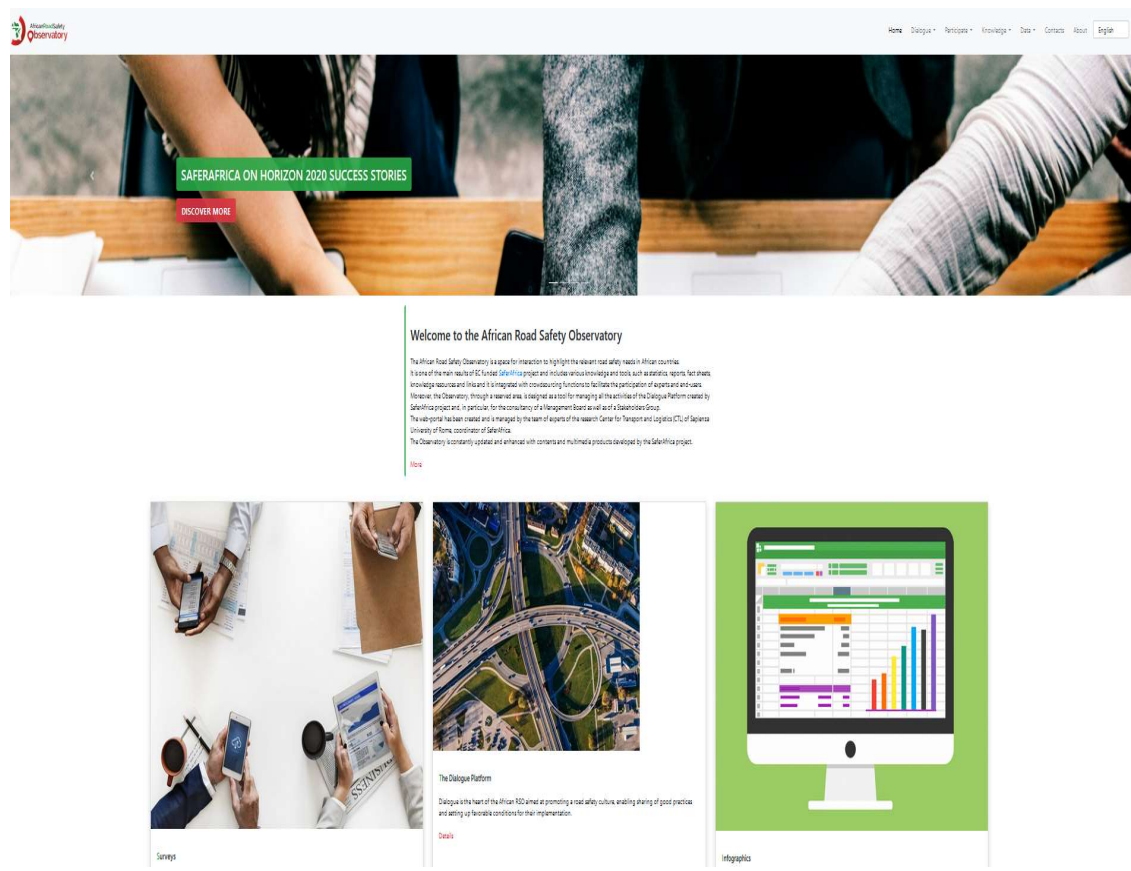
African Road Safety Observatory

Home Dialogue Participate Knowledge Data Contacts About English

SAFERAFRICA ON HORIZON 2020 SUCCESS STORIES

DISCOVER MORE

Welcome to the African Road Safety Observatory

The African Road Safety Observatory is a space for interaction to highlight the relevant road safety needs in African countries.
It is one of the main results of EC funded SaferAfrica project and includes various knowledge and tools, such as statistics, reports, fact sheets, knowledge resources and links and it is integrated with crowdsourcing functions to facilitate the participation of experts and end-users.
Moreover, the Observatory, through a reserved area, is designed as a tool for managing all the activities of the Dialogue Platform created by SaferAfrica project and, in particular, for the consultancy of a Management Board as well as of a Stakeholders Group.
The web-portal has been created and is managed by the team of experts of the research Center for Transport and Logistics (CTL) of Sapienza University of Rome, coordinator of SaferAfrica.
The Observatory is constantly updated and enhanced with contents and multimedia products developed by the SaferAfrica project.

More

Surveys

The Dialogue Platform

Dialogue is the heart of the African RSO aimed at promoting a road safety culture, enabling sharing of good practices and setting up favorable conditions for their implementation.

Details

Infographics